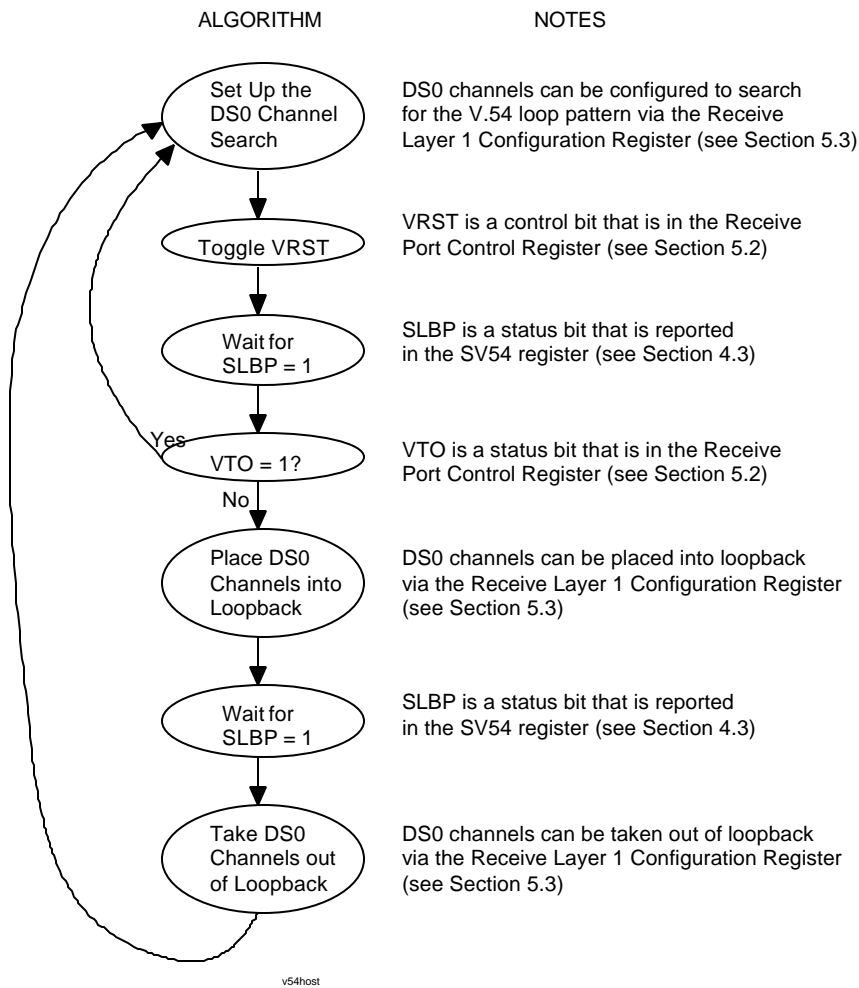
ALGORITHM

NOTES

Set Up the DS0 Channel Search

DS0 channels can be configured to search for the V.54 loop pattern via the Receive Layer 1 Configuration Register (see Section 5.3)

Toggle VRST

VRST is a control bit that is in the Receive Port Control Register (see Section 5.2)

Wait for SLBP = 1

SLBP is a status bit that is reported in the SV54 register (see Section 4.3)

Yes

VTO = 1?

VTO is a status bit that is in the Receive Port Control Register (see Section 5.2)

No

Place DS0 Channels into Loopback

DS0 channels can be placed into loopback via the Receive Layer 1 Configuration Register (see Section 5.3)

Wait for SLBP = 1

SLBP is a status bit that is reported in the SV54 register (see Section 4.3)

Take DS0 Channels out of Loopback

DS0 channels can be taken out of loopback via the Receive Layer 1 Configuration Register (see Section 5.3)

v54host